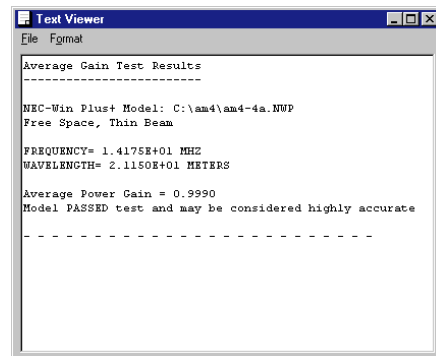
Text Viewer

File Format

Average Gain Test Results
-------------------------

NEC-Win Plus+ Model: C:\am4\am4-4a.NWP
Free Space, Thin Beam

FREQUENCY= 1.4175E+01 MHZ
WAVELENGTH= 2.1150E+01 METERS

Average Power Gain = 0.9990
Model PASSED test and may be considered highly accurate

- - - - - - - - - - - - - - - - - - - - - - -